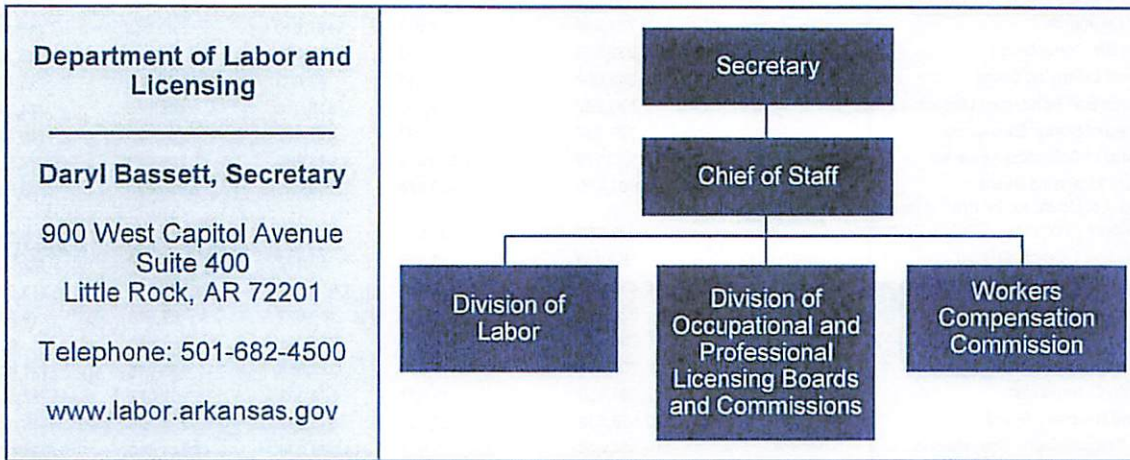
Department of Labor and Licensing

Daryl Bassett, Secretary

900 West Capitol Avenue
Suite 400
Little Rock, AR 72201

Telephone: 501-682-4500

www.labor.arkansas.gov

Secretary

Chief of Staff

Division of Labor

Division of Occupational and Professional Licensing Boards and Commissions

Workers Compensation Commission